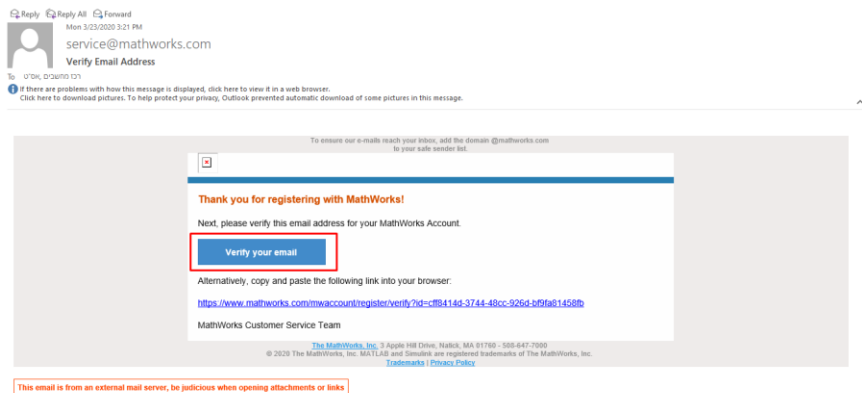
Reply Reply All Forward

Mon 3/23/2020 3:21 PM

service@mathworks.com

Verify Email Address

To רכז מחשבים אס"ט

If there are problems with how this message is displayed, click here to view it in a web browser.
Click here to download pictures. To help protect your privacy, Outlook prevented automatic download of some pictures in this message.

To ensure our e-mails reach your inbox, add the domain @mathworks.com to your safe sender list.

Thank you for registering with MathWorks!

Next, please verify this email address for your MathWorks Account.

Verify your email

Alternatively, copy and paste the following link into your browser:

https://www.mathworks.com/mwaccount/register/verify?id=cff8414d-3744-48cc-926d-bf9fa81458fb

MathWorks Customer Service Team

The MathWorks, Inc. 3 Apple Hill Drive, Natick, MA 01760 - 508-647-7000
© 2020 The MathWorks, Inc. MATLAB and Simulink are registered trademarks of The MathWorks, Inc.
Trademarks | Privacy Policy

This email is from an external mail server, be judicious when opening attachments or links